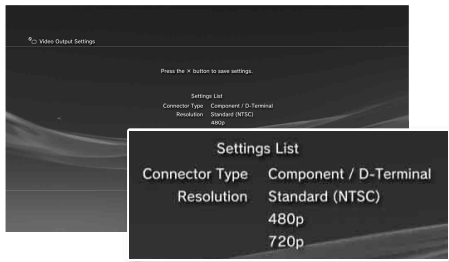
Video Output Settings

Press the × button to save settings.

Settings List
Connector Type Component / D-Terminal
Resolution Standard (NTSC)
480p

Settings List
Connector Type Component / D-Terminal
Resolution Standard (NTSC)
480p
720p